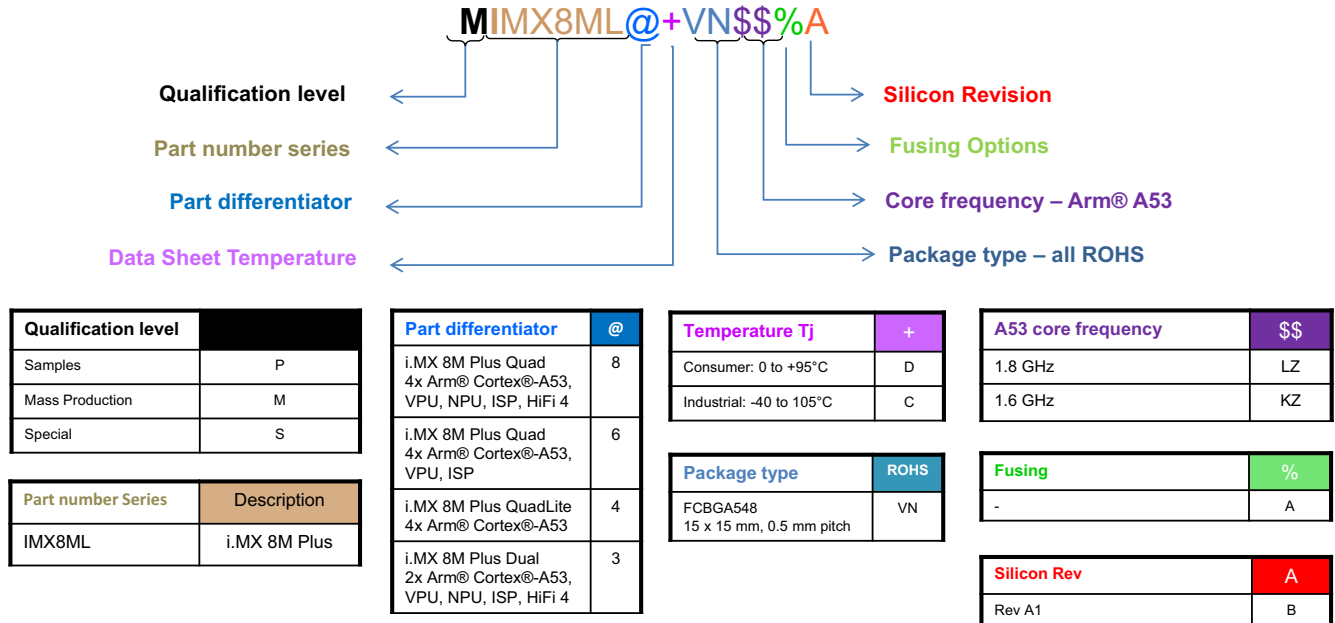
MIMX8ML@+VN$$%A

Qualification level

Part number series

Part differentiator

Data Sheet Temperature

Silicon Revision

Fusing Options

Core frequency – Arm® A53

Package type – all ROHS

| Qualification level | |
|---|---|
| Samples | P |
| Mass Production | M |
| Special | S |

| Part number Series | Description |
|---|---|
| IMX8ML | i.MX 8M Plus |

| Part differentiator | @ |
|---|---|
| i.MX 8M Plus Quad 4x Arm® Cortex®-A53, VPU, NPU, ISP, HiFi 4 | 8 |
| i.MX 8M Plus Quad 4x Arm® Cortex®-A53, VPU, ISP | 6 |
| i.MX 8M Plus QuadLite 4x Arm® Cortex®-A53 | 4 |
| i.MX 8M Plus Dual 2x Arm® Cortex®-A53, VPU, NPU, ISP, HiFi 4 | 3 |

| Temperature Tj | + |
|---|---|
| Consumer: 0 to +95°C | D |
| Industrial: -40 to 105°C | C |

| Package type | ROHS |
|---|---|
| FCBGA548 15 x 15 mm, 0.5 mm pitch | VN |

| A53 core frequency | $$ |
|---|---|
| 1.8 GHz | LZ |
| 1.6 GHz | KZ |

| Fusing | % |
|---|---|
| - | A |

| Silicon Rev | A |
|---|---|
| Rev A1 | B |